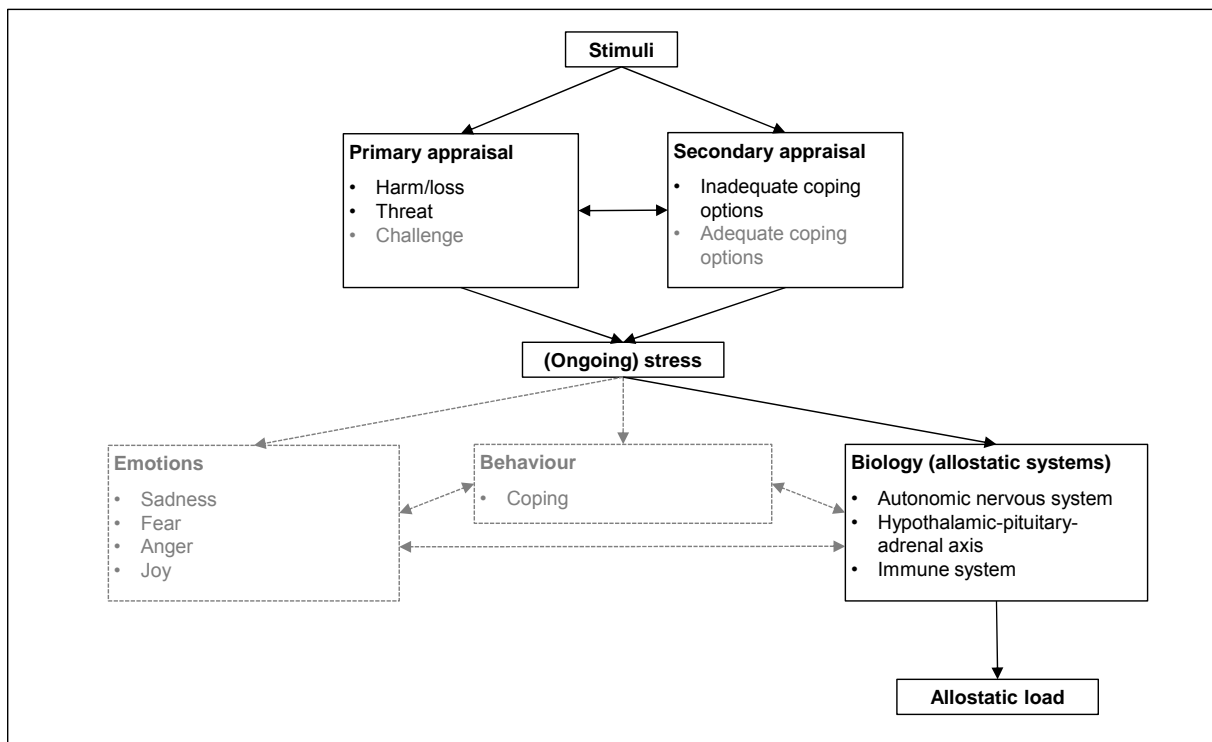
Stimuli

Primary appraisal
• Harm/loss
• Threat
• Challenge

Secondary appraisal
• Inadequate coping options
• Adequate coping options

(Ongoing) stress

Emotions
• Sadness
• Fear
• Anger
• Joy

Behaviour
• Coping

Biology (allostatic systems)
• Autonomic nervous system
• Hypothalamic-pituitary-adrenal axis
• Immune system

Allostatic load